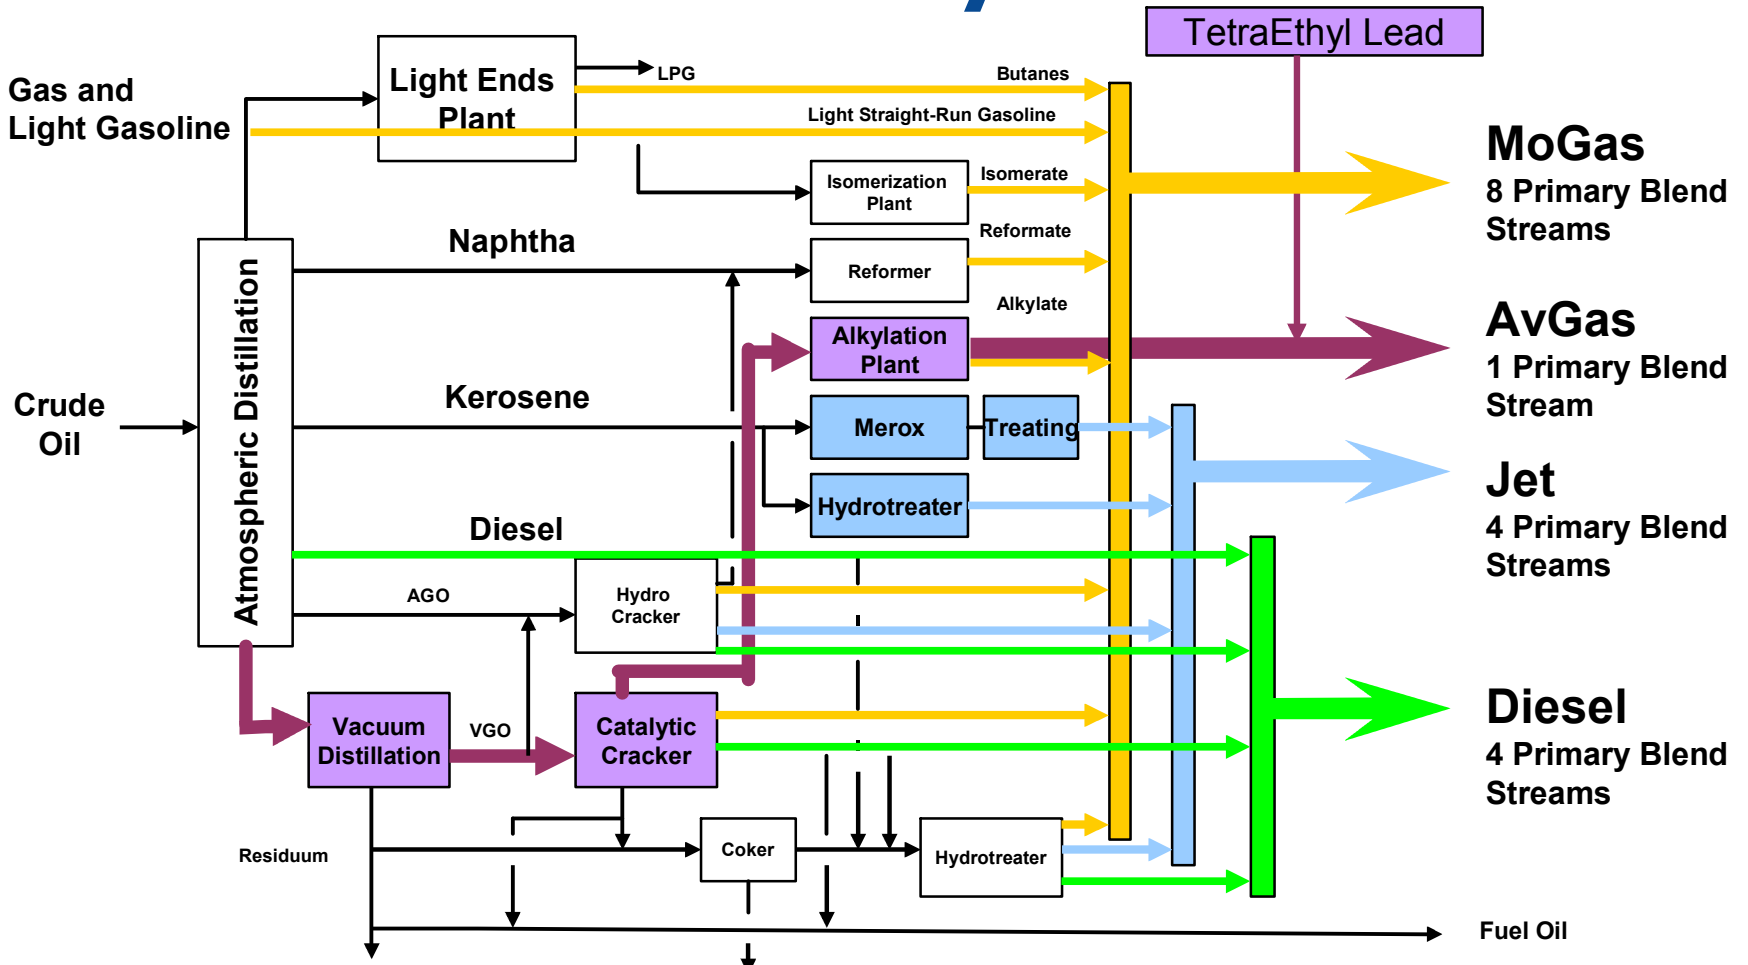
TetraEthyl Lead

Gas and Light Gasoline

Light Ends Plant

LPG

Butanes

Light Straight-Run Gasoline

Isomerization Plant

Isomerate

Naphtha

Reformer

Reformate

Alkylate

Alkylation Plant

Crude Oil

Atmospheric Distillation

Kerosene

Merox

Treating

Hydrotreater

Diesel

AGO

Hydro Cracker

Vacuum Distillation

VGO

Catalytic Cracker

Residuum

Coker

Hydrotreater

Fuel Oil

MoGas
8 Primary Blend Streams

AvGas
1 Primary Blend Stream

Jet
4 Primary Blend Streams

Diesel
4 Primary Blend Streams